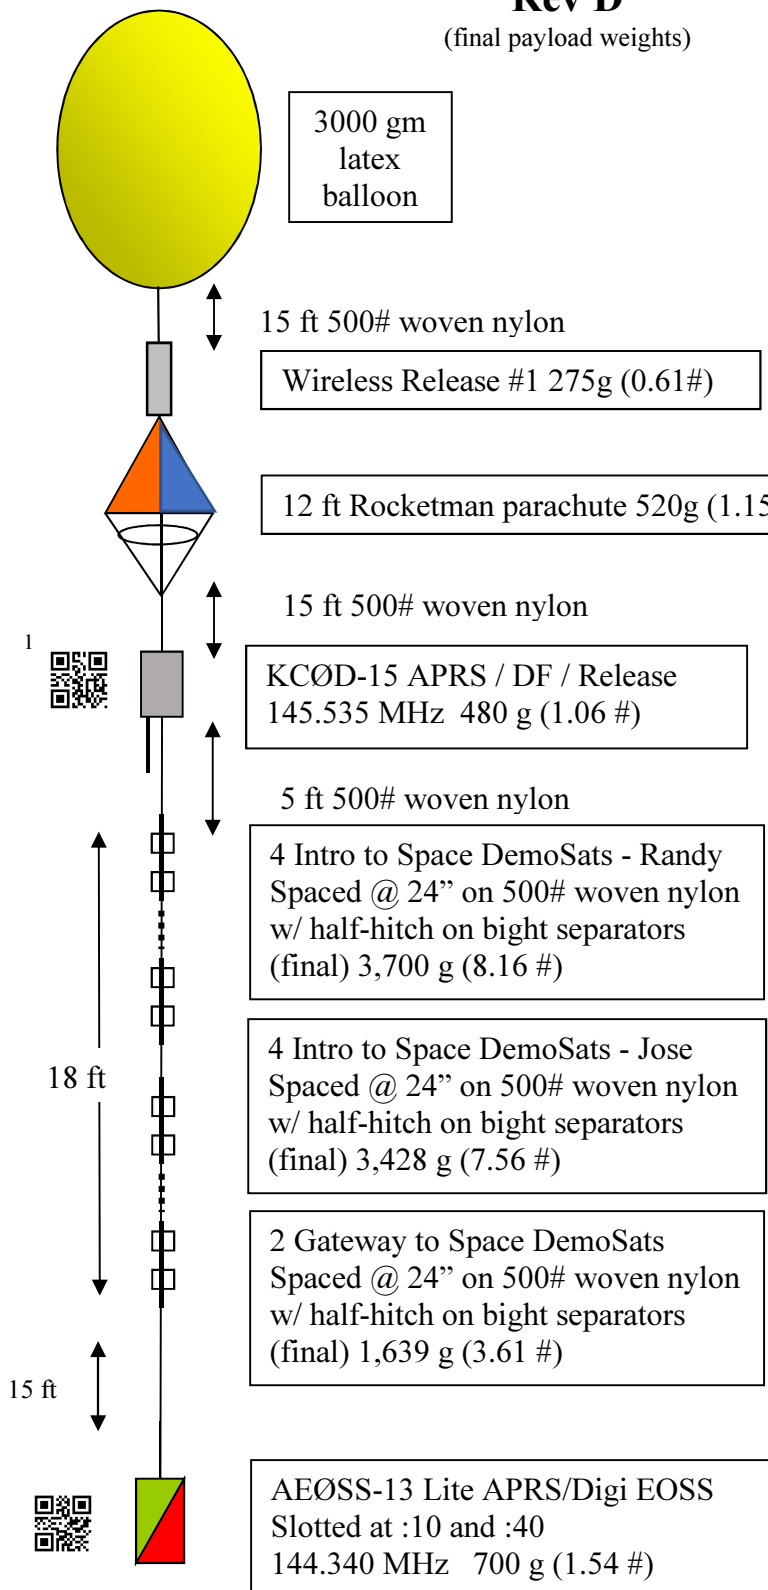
Rev D
(final payload weights)

3000 gm latex balloon

15 ft 500# woven nylon

Wireless Release #1 275g (0.61#)

12 ft Rocketman parachute 520g (1.15

15 ft 500# woven nylon

1

KCØD-15 APRS / DF / Release
145.535 MHz 480 g (1.06 #)

5 ft 500# woven nylon

4 Intro to Space DemoSats - Randy
Spaced @ 24" on 500# woven nylon
w/ half-hitch on bight separators
(final) 3,700 g (8.16 #)

18 ft

4 Intro to Space DemoSats - Jose
Spaced @ 24" on 500# woven nylon
w/ half-hitch on bight separators
(final) 3,428 g (7.56 #)

2 Gateway to Space DemoSats
Spaced @ 24" on 500# woven nylon
w/ half-hitch on bight separators
(final) 1,639 g (3.61 #)

15 ft

AEØSS-13 Lite APRS/Digi EOSS
Slotted at :10 and :40
144.340 MHz 700 g (1.54 #)